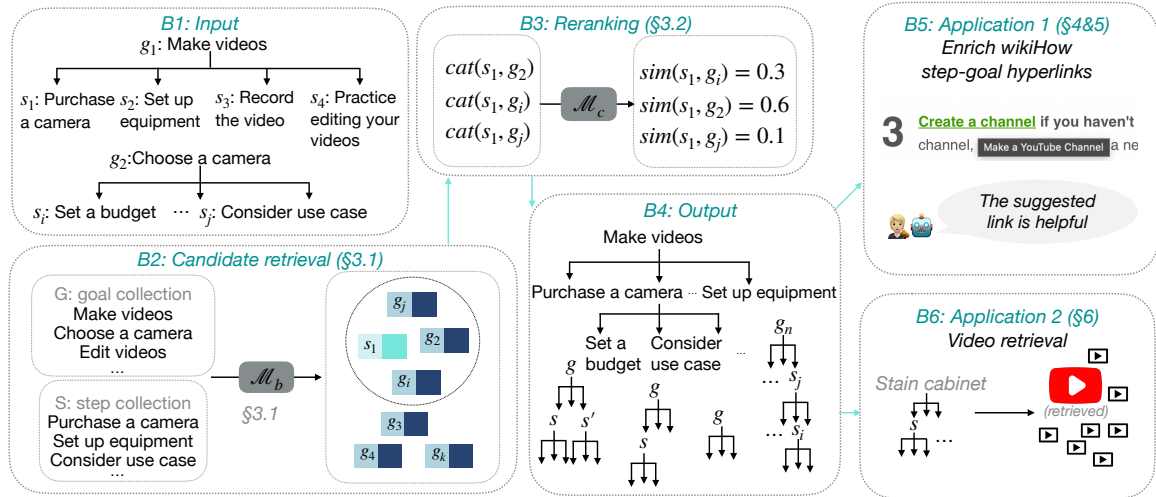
B1: Input
$g_1$: Make videos
$s_1$: Purchase a camera
$s_2$: Set up equipment
$s_3$: Record the video
$s_4$: Practice editing your videos
$g_2$:Choose a camera
$s_i$: Set a budget ··· $s_j$: Consider use case

B3: Reranking (§3.2)
$cat(s_1, g_2)$
$cat(s_1, g_i)$
$cat(s_1, g_j)$
$\mathscr{M}_c$
$sim(s_1, g_i) = 0.3$
$sim(s_1, g_2) = 0.6$
$sim(s_1, g_j) = 0.1$

B5: Application 1 (§4&5)
Enrich wikiHow step-goal hyperlinks
3 Create a channel if you haven't channel, Make a YouTube Channel a ne
The suggested link is helpful

B2: Candidate retrieval (§3.1)
G: goal collection
Make videos
Choose a camera
Edit videos
...
S: step collection
Purchase a camera
Set up equipment
Consider use case
...
$\mathscr{M}_b$
§3.1
$g_j$
$s_1$
$g_2$
$g_i$
$g_3$
$g_4$
$g_k$

B4: Output
Make videos
Purchase a camera ··· Set up equipment
Set a budget
Consider use case
...
$g_n$
$g$
$s$
$s'$
$g$
$s$
$g$
... $s_j$
... $s_i$

B6: Application 2 (§6)
Video retrieval
Stain cabinet
$s$
...
(retrieved)